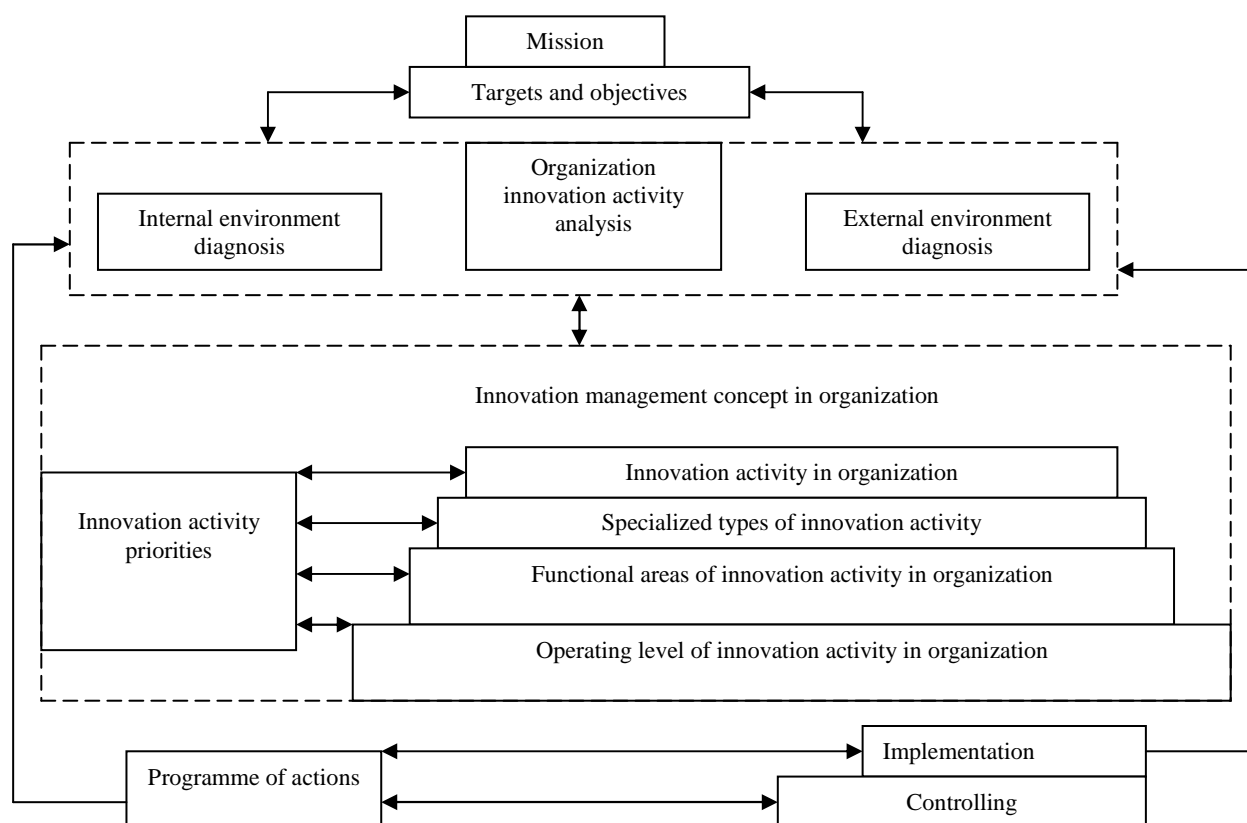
Mission
Targets and objectives

Internal environment diagnosis
Organization innovation activity analysis
External environment diagnosis

Innovation management concept in organization

Innovation activity priorities
Innovation activity in organization
Specialized types of innovation activity
Functional areas of innovation activity in organization
Operating level of innovation activity in organization

Programme of actions
Implementation
Controlling